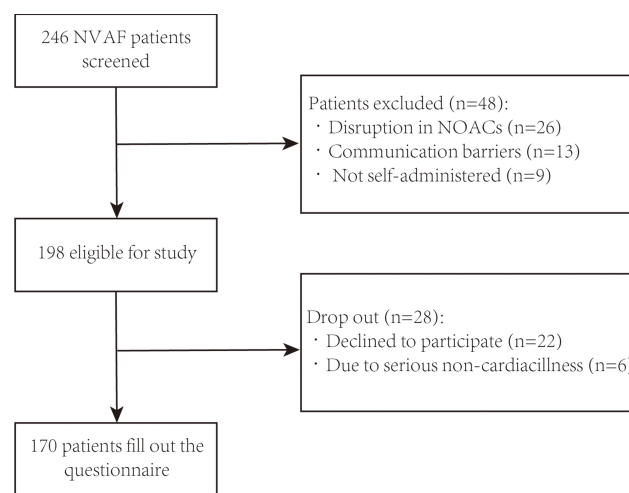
246 NVAF patients screened

Patients excluded (n=48):
・ Disruption in NOACs (n=26)
・ Communication barriers (n=13)
・ Not self-administered (n=9)

198 eligible for study

Drop out (n=28):
・ Declined to participate (n=22)
・ Due to serious non-cardiacillness (n=6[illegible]

170 patients fill out the questionnaire